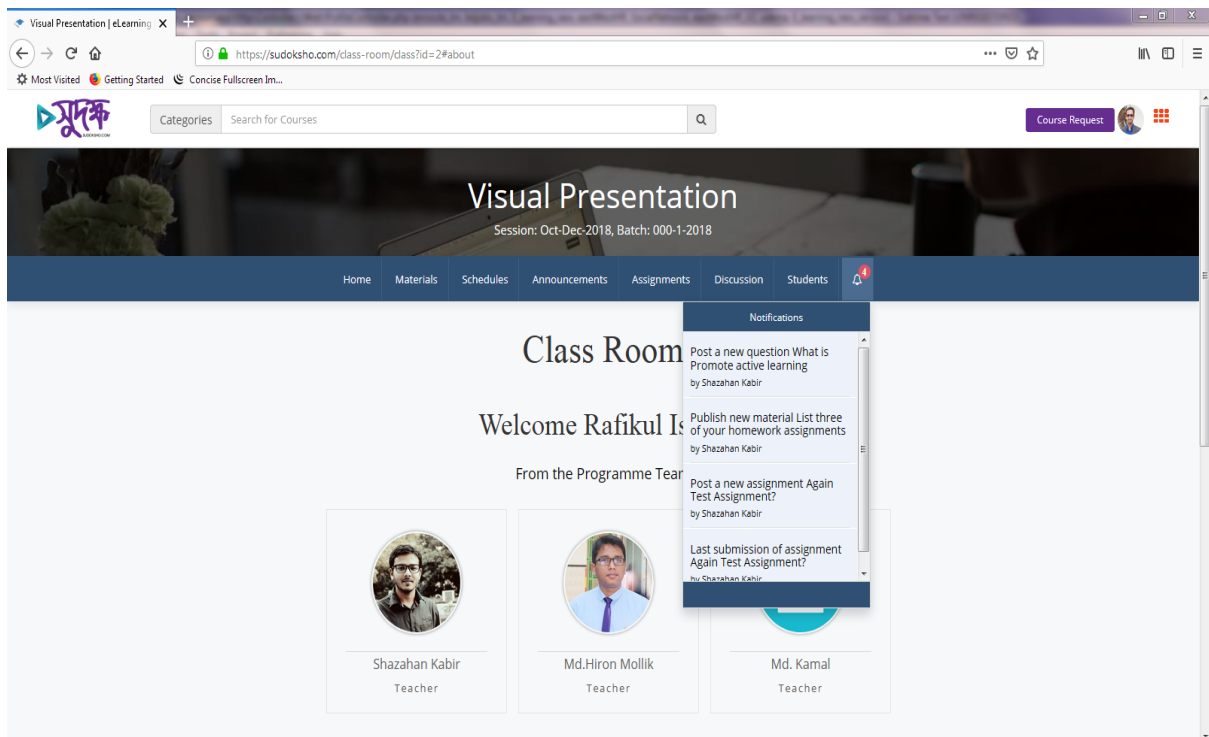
Visual Presentation | eLearning ×

https://sudoksho.com/class-room/class?id=2#about

Most Visited Getting Started Concise Fullscreen Im...

সুদক্ষ
SUDOKSHO.COM

Categories Search for Courses

Course Request

Visual Presentation

Session: Oct-Dec-2018, Batch: 000-1-2018

Home Materials Schedules Announcements Assignments Discussion Students 4

Notifications

Post a new question What is Promote active learning
by Shazahan Kabir

Publish new material List three of your homework assignments
by Shazahan Kabir

Post a new assignment Again Test Assignment?
by Shazahan Kabir

Last submission of assignment Again Test Assignment?
by Shazahan Kabir

Class Room

Welcome Rafikul Is

From the Programme Tear

Shazahan Kabir
Teacher

Md.Hiron Mollik
Teacher

Md. Kamal
Teacher